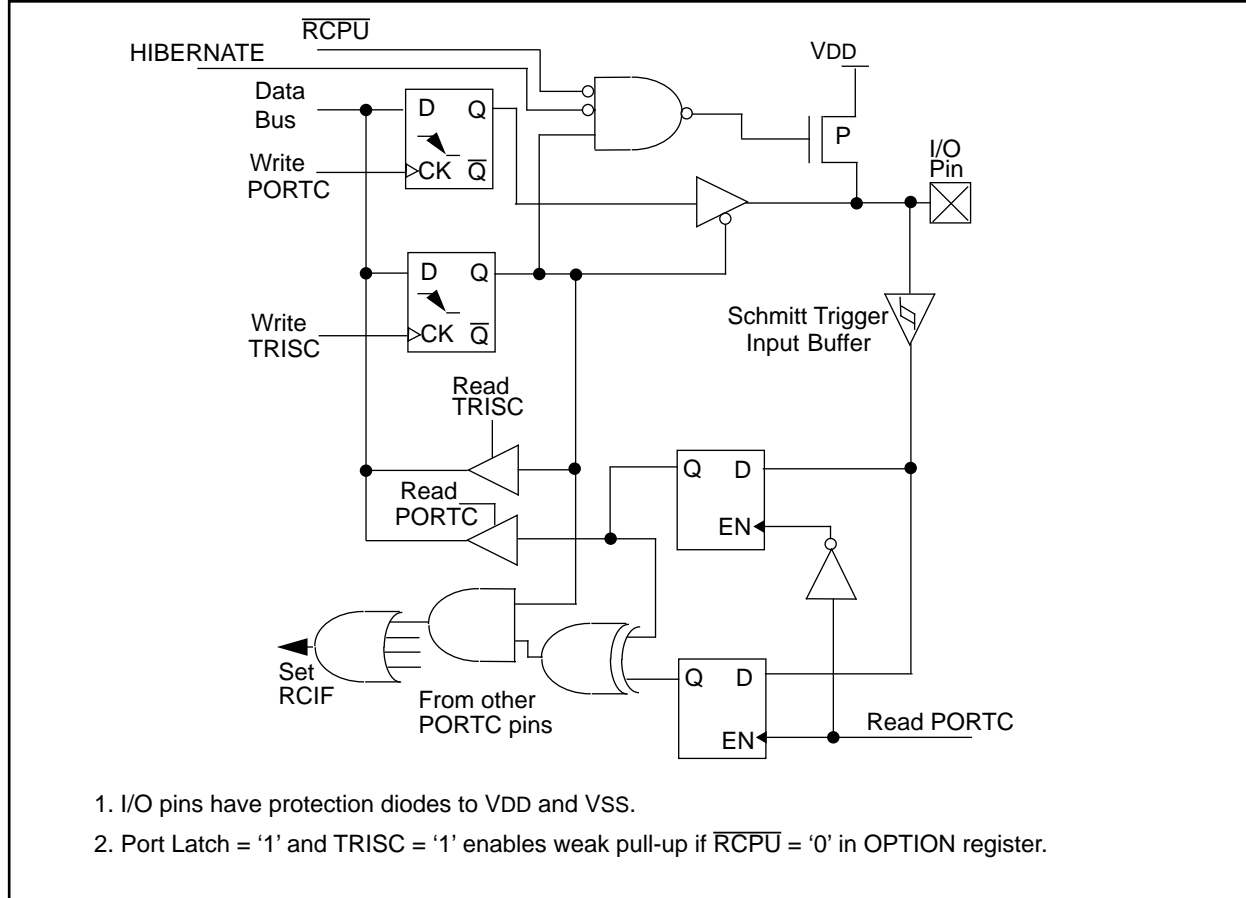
$\overline{RCPU}$

HIBERNATE

VDD

Data Bus

D Q

CK $\overline{Q}$

Write PORTC

P

I/O Pin

D Q

CK $\overline{Q}$

Write TRISC

Schmitt Trigger Input Buffer

Read TRISC

Q D

Read PORTC

EN

Set RCIF

From other PORTC pins

Q D

EN

Read PORTC

1. I/O pins have protection diodes to VDD and VSS.

2. Port Latch = ‘1’ and TRISC = ‘1’ enables weak pull-up if $\overline{RCPU}$ = ‘0’ in OPTION register.